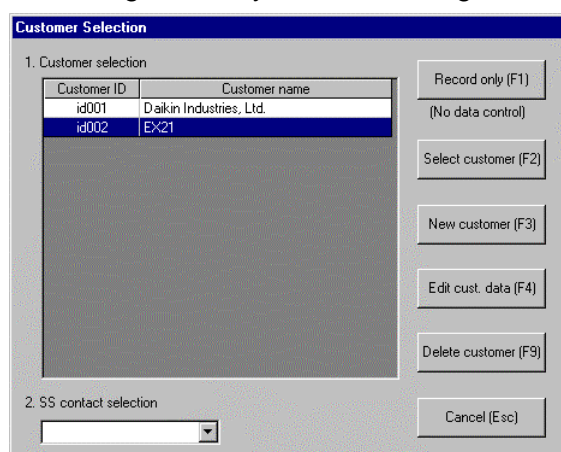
Customer Selection

1. Customer selection

| Customer ID | Customer name |
|---|---|
| id001 | Daikin Industries, Ltd. |
| id002 | EX21 |

Record only (F1)

(No data control)

Select customer (F2)

New customer (F3)

Edit cust. data (F4)

Delete customer (F9)

2. SS contact selection

Cancel (Esc)